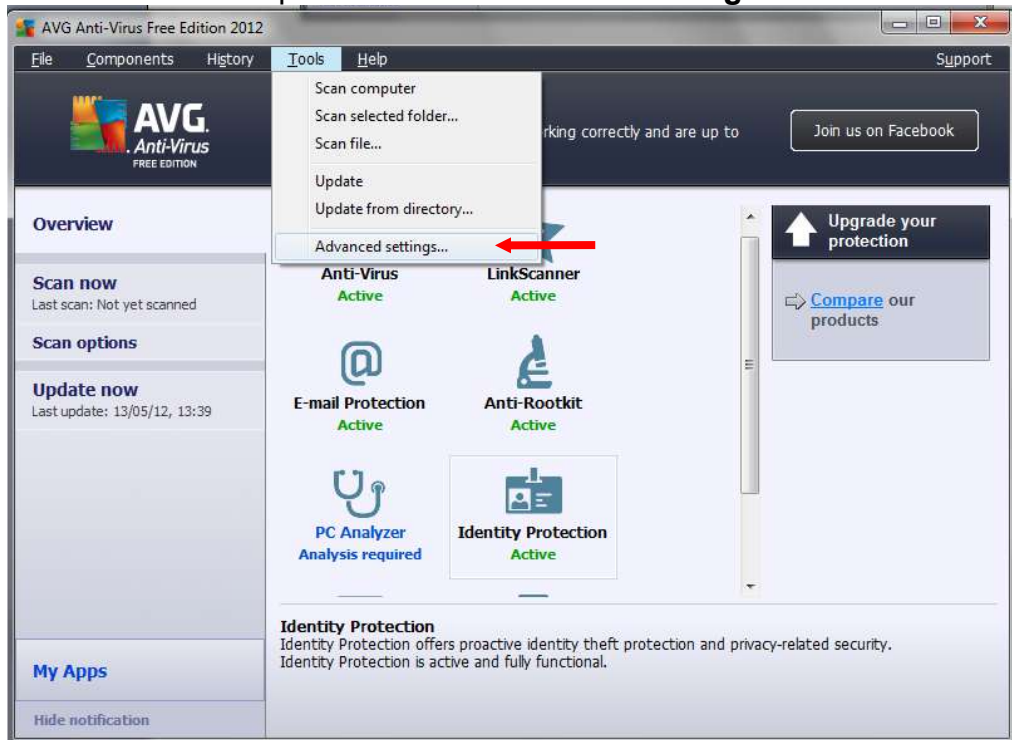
AVG Anti-Virus Free Edition 2012

File Components History Tools Help Support

AVG Anti-Virus FREE EDITION

Scan computer
Scan selected folder...
Scan file...
Update
Update from directory...
Advanced settings...

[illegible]rking correctly and are up to

Join us on Facebook

Overview

Scan now
Last scan: Not yet scanned

Scan options

Update now
Last update: 13/05/12, 13:39

Anti-Virus
Active

LinkScanner
Active

E-mail Protection
Active

Anti-Rootkit
Active

PC Analyzer
Analysis required

Identity Protection
Active

Upgrade your protection

Compare our products

My Apps

Hide notification

Identity Protection
Identity Protection offers proactive identity theft protection and privacy-related security.
Identity Protection is active and fully functional.